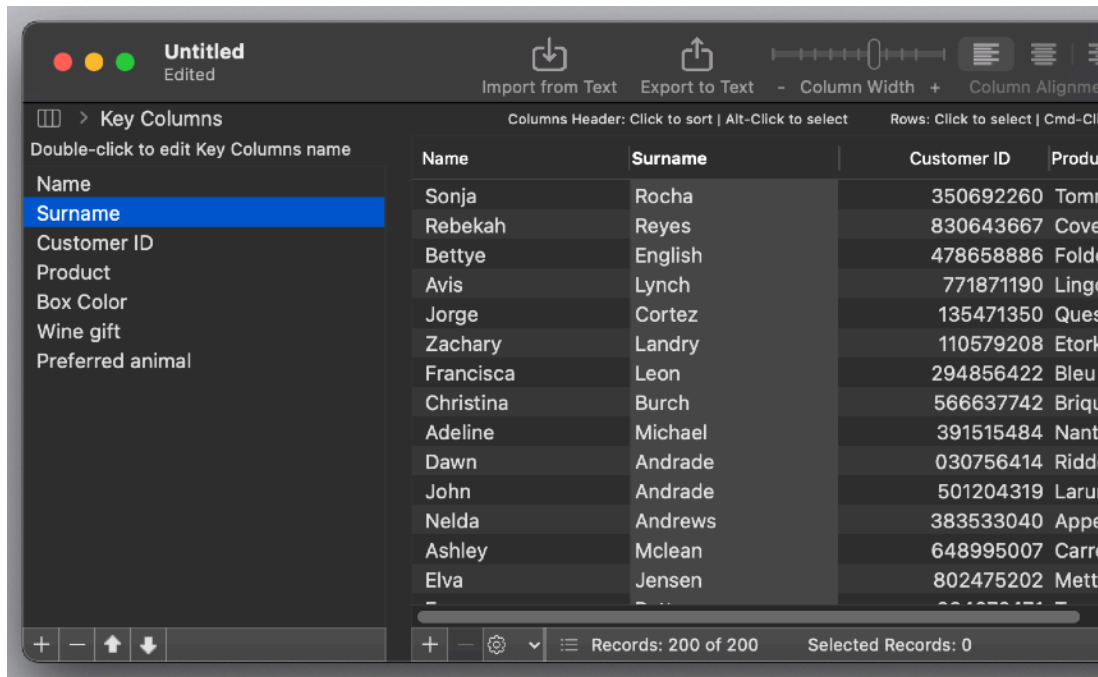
Untitled
Edited

Import from Text   Export to Text   - Column Width +   Column Alignme

Key Columns

Columns Header: Click to sort | Alt-Click to select   Rows: Click to select | Cmd-Cl

Double-click to edit Key Columns name

Name
Surname
Customer ID
Product
Box Color
Wine gift
Preferred animal

| Name | Surname | Customer ID | Produ |
|---|---|---|---|
| Sonja | Rocha | 350692260 | Tomr |
| Rebekah | Reyes | 830643667 | Cove |
| Bettye | English | 478658886 | Folde |
| Avis | Lynch | 771871190 | Ling |
| Jorge | Cortez | 135471350 | Ques |
| Zachary | Landry | 110579208 | Etork |
| Francisca | Leon | 294856422 | Bleu |
| Christina | Burch | 566637742 | Briqu |
| Adeline | Michael | 391515484 | Nant |
| Dawn | Andrade | 030756414 | Ridd |
| John | Andrade | 501204319 | Laru |
| Nelda | Andrews | 383533040 | Appe |
| Ashley | Mclean | 648995007 | Carr |
| Elva | Jensen | 802475202 | Mett |

+ − ⬆ ⬇

+ − Records: 200 of 200   Selected Records: 0